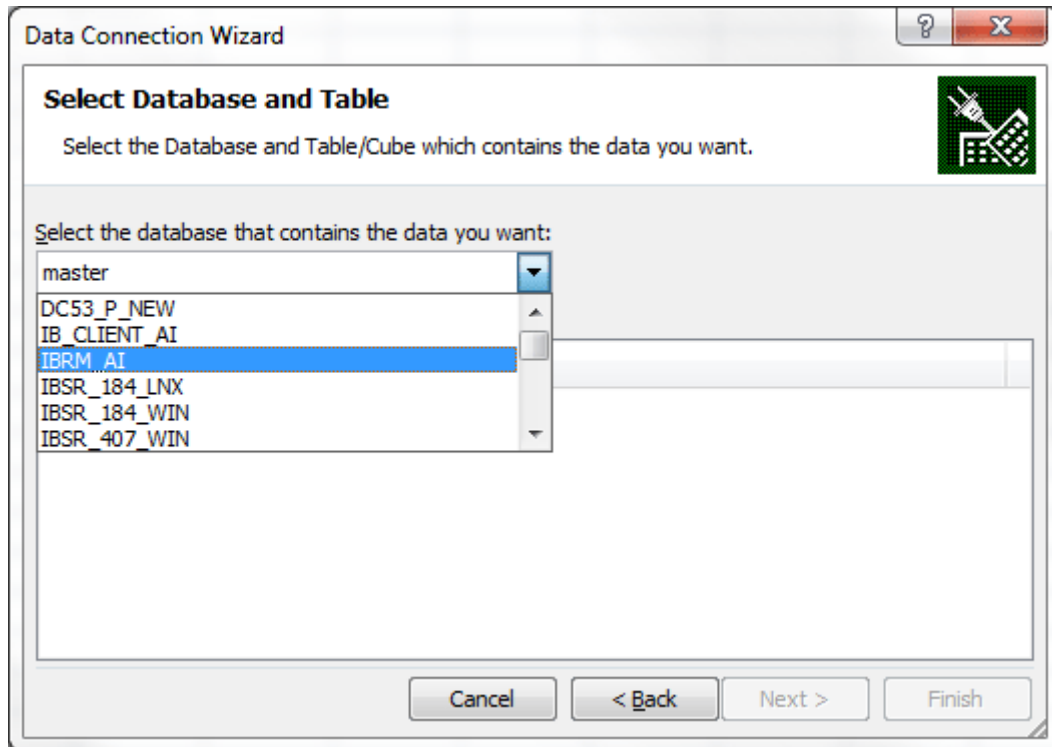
Data Connection Wizard

?

X

Select Database and Table

Select the Database and Table/Cube which contains the data you want.

Select the database that contains the data you want:

master

DC53_P_NEW
IB_CLIENT_AI
IBRM_AI
IBSR_184_LNX
IBSR_184_WIN
IBSR_407_WIN

Cancel

< Back

Next >

Finish